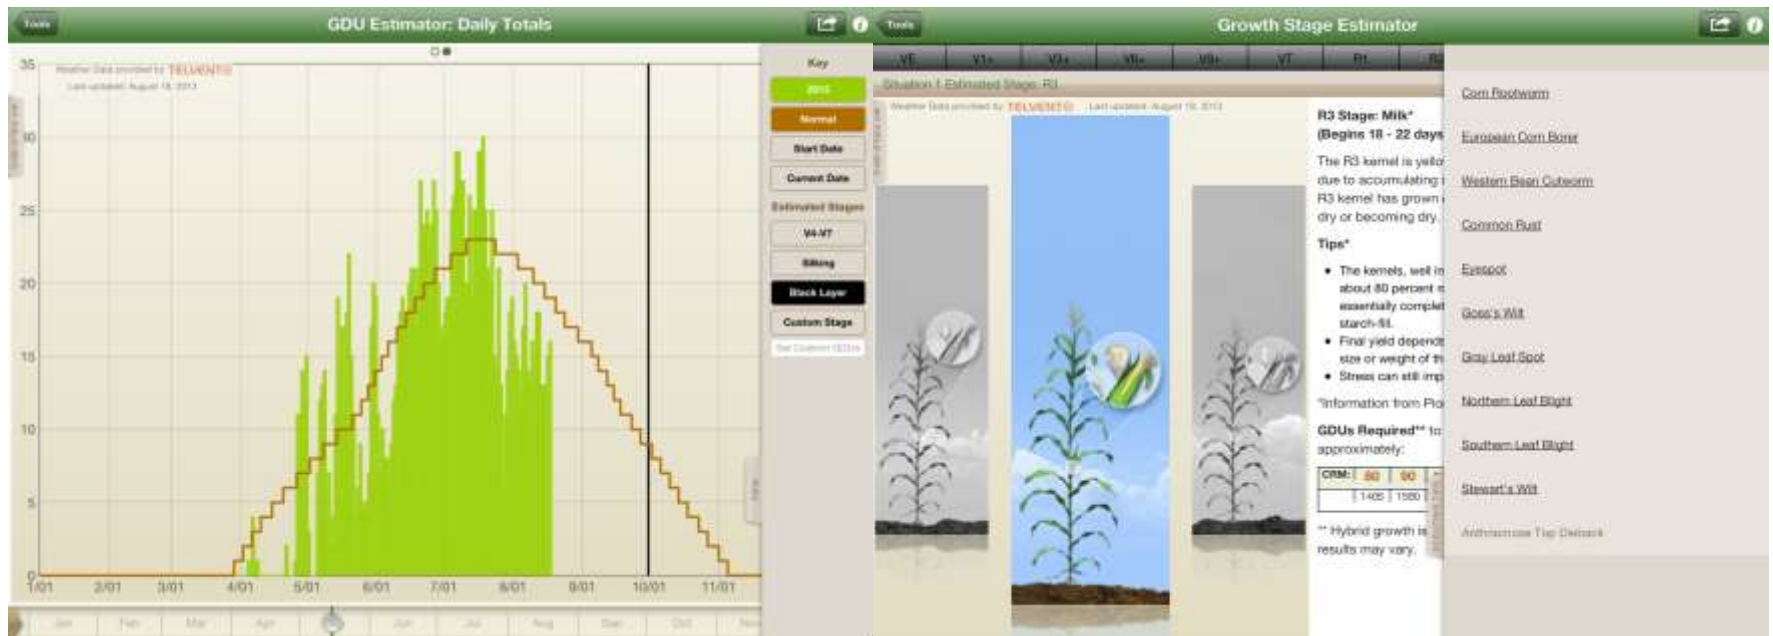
Tools

GDU Estimator: Daily Totals

Weather Data provided by TELVENT DTN

Last updated: August 18, 2013

35
30
25
20
15
10
5
0

1/01 2/01 3/01 4/01 5/01 6/01 7/01 8/01 9/01 10/01 11/01

Jan Feb Mar Apr May Jun Jul Aug Sep Oct Nov

Key

2013

Normal

Start Date

Current Date

Estimated Stages

V4-V7

Silking

Black Layer

Custom Stage

Set Custom GDUs

Tools

Growth Stage Estimator

VE V1+ V3+ V6+ V9+ VT R1 R2

Situation 1 Estimated Stage: R3

Weather Data provided by TELVENT DTN Last updated: August 18, 2013

R3 Stage: Milk*
(Begins 18 - 22 days

The R3 kernel is yello due to accumulating R3 kernel has grown dry or becoming dry.

Tips*

• The kernels, well in about 80 percent essentially complet starch-fill.
• Final yield depend size or weight of th
• Stress can still imp

*Information from Pio

GDUs Required** to approximately:

| CRM: | 80 | 90 |
|---|---|---|
| | 1405 | 1580 |

** Hybrid growth is results may vary.

Corn Rootworm

European Corn Borer

Western Bean Cutworm

Common Rust

Eyespot

Goss's Wilt

Gray Leaf Spot

Northern Leaf Blight

Southern Leaf Blight

Stewart's Wilt

Anthracnose Top Dieback